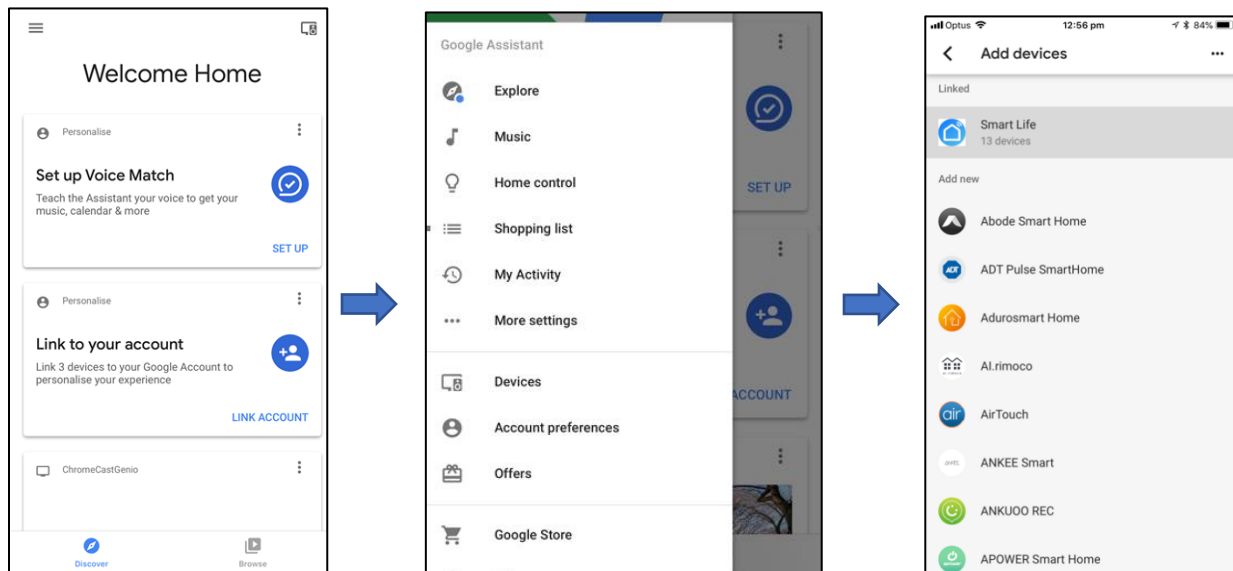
Welcome Home

Personalise

Set up Voice Match

Teach the Assistant your voice to get your music, calendar & more

SET UP

Personalise

Link to your account

Link 3 devices to your Google Account to personalise your experience

LINK ACCOUNT

ChromeCastGenio

Discover

Browse

Google Assistant

Explore

Music

Home control

Shopping list

My Activity

More settings

Devices

Account preferences

Offers

Google Store

SET UP

ACCOUNT

Optus

12:56 pm

84%

Add devices

Linked

Smart Life

13 devices

Add new

Abode Smart Home

ADT Pulse SmartHome

Adurosmart Home

AI.rimoco

AirTouch

ANKEE Smart

ANKUOO REC

APOWER Smart Home